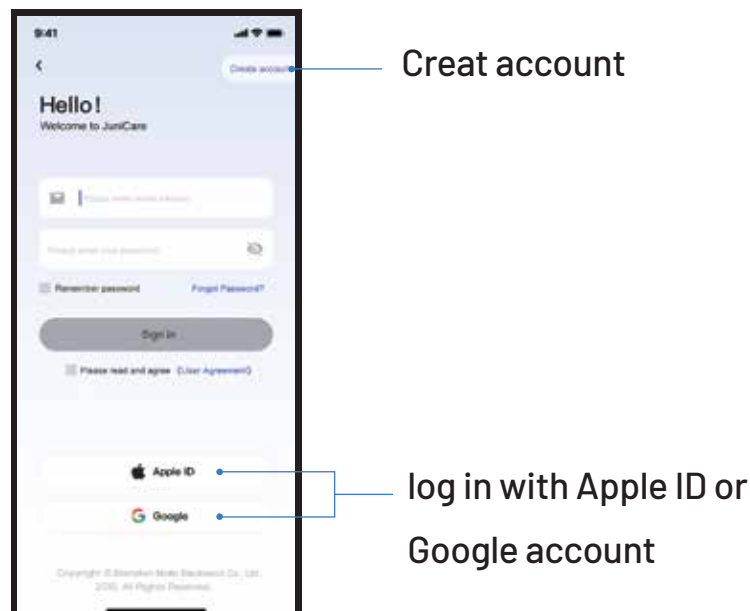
9:41

Create account

Hello!
Welcome to JuniCare

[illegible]

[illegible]

Remember password

Forgot Password?

Sign in

Please read and agree 《User Agreement》

Apple ID

Google

Copyright © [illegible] Co., Ltd. 20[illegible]. All Rights Reserved.

Creat account

log in with Apple ID or Google account